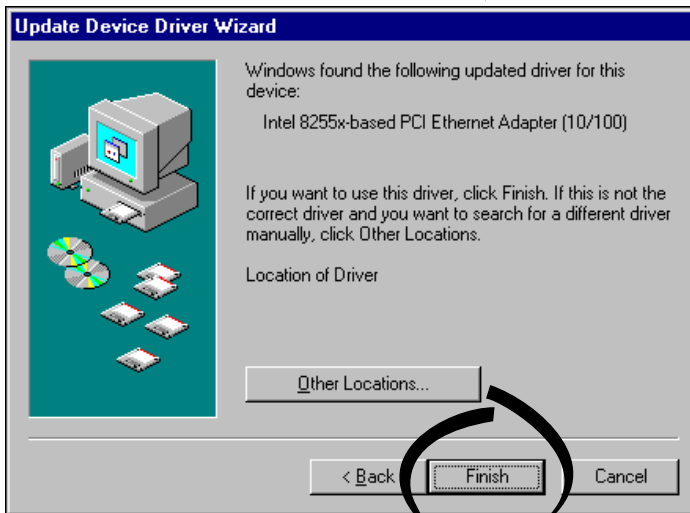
Update Device Driver Wizard

Windows found the following updated driver for this device:

Intel 8255x-based PCI Ethernet Adapter (10/100)

If you want to use this driver, click Finish. If this is not the correct driver and you want to search for a different driver manually, click Other Locations.

Location of Driver

Other Locations...

< Back

Finish

Cancel